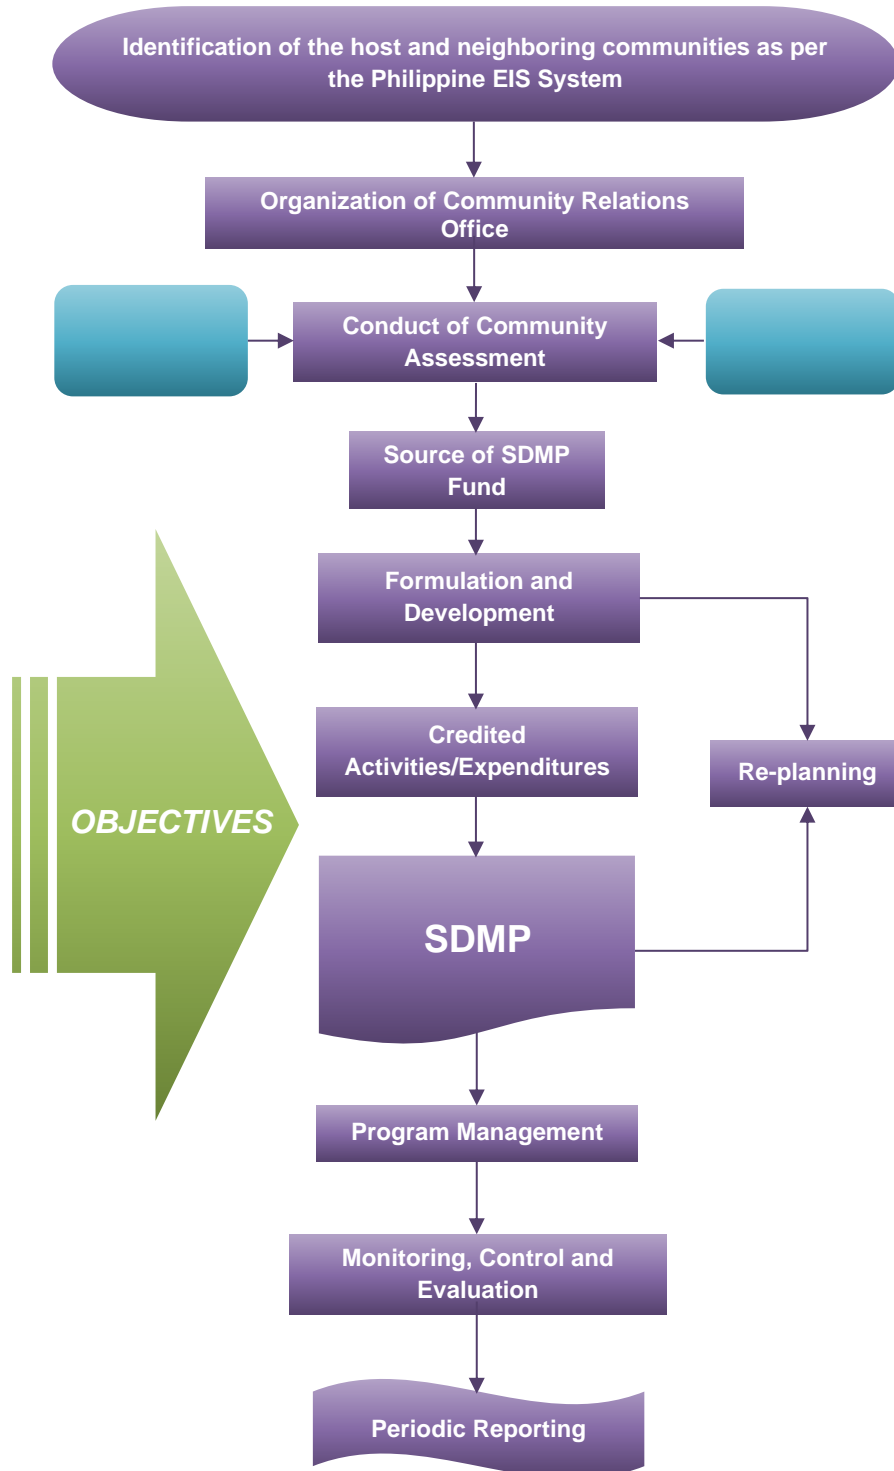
Identification of the host and neighboring communities as per the Philippine EIS System

Organization of Community Relations Office

Conduct of Community Assessment

Source of SDMP Fund

Formulation and Development

Credited Activities/Expenditures

Re-planning

OBJECTIVES

SDMP

Program Management

Monitoring, Control and Evaluation

Periodic Reporting